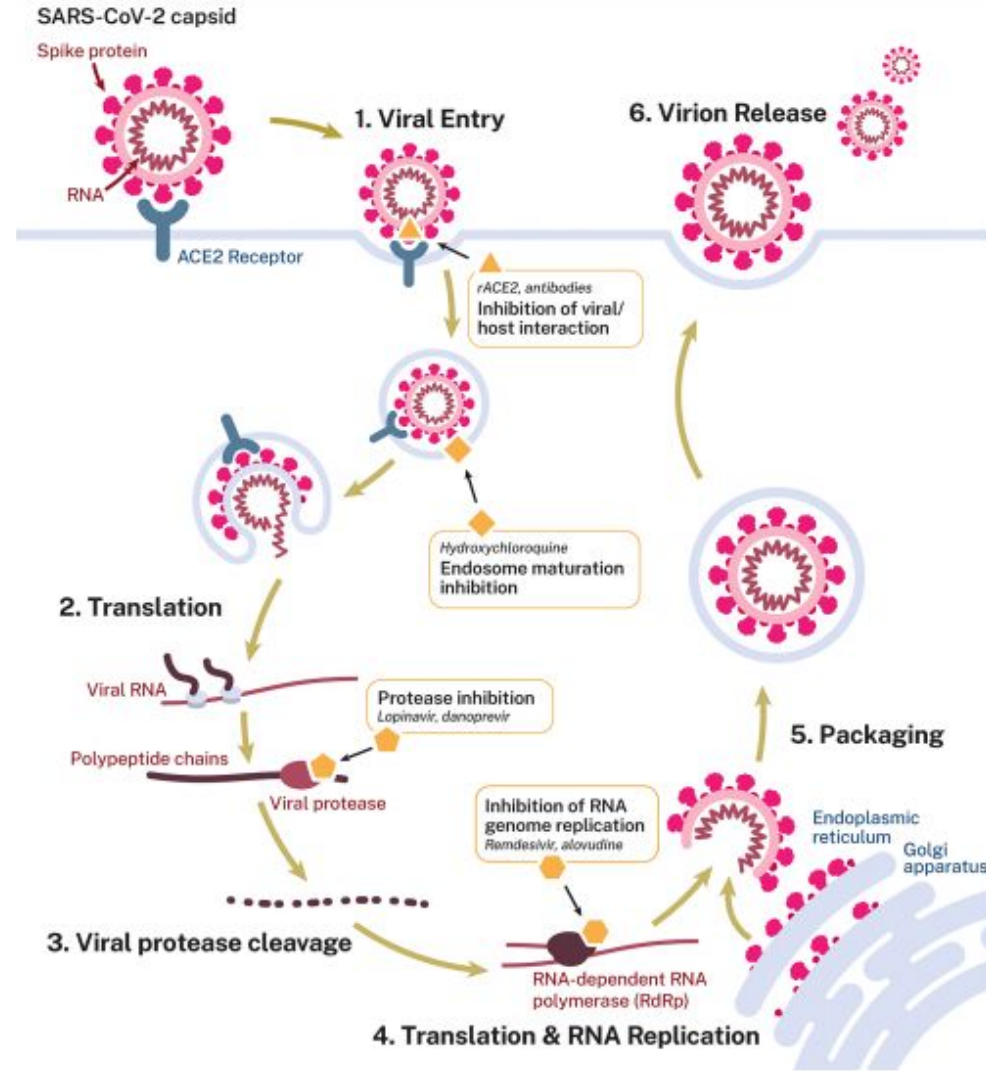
SARS-CoV-2 capsid

Spike protein

RNA

ACE2 Receptor

1. Viral Entry

6. Virion Release

rACE2, antibodies
Inhibition of viral/host interaction

Hydroxychloroquine
Endosome maturation inhibition

2. Translation

Viral RNA

Protease inhibition
Lopinavir, danoprevir

Polypeptide chains

Viral protease

5. Packaging

Inhibition of RNA genome replication
Remdesivir, alovudine

Endoplasmic reticulum

Golgi apparatus

3. Viral protease cleavage

RNA-dependent RNA polymerase (RdRp)

4. Translation & RNA Replication